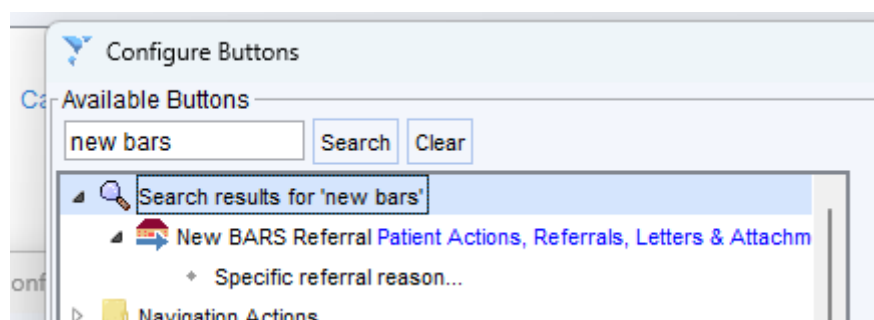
Configure Buttons

Ca

Available Buttons

new bars

Search

Clear

Search results for 'new bars'

New BARS Referral Patient Actions, Referrals, Letters & Attachm

Specific referral reason...

onf

Navigation Actions